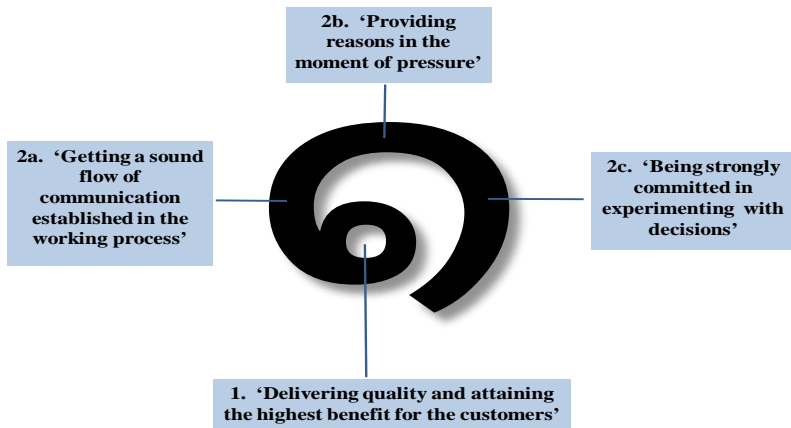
2b. ‘Providing reasons in the moment of pressure’

2a. ‘Getting a sound flow of communication established in the working process’

2c. ‘Being strongly committed in experimenting with decisions’

1. ‘Delivering quality and attaining the highest benefit for the customers’